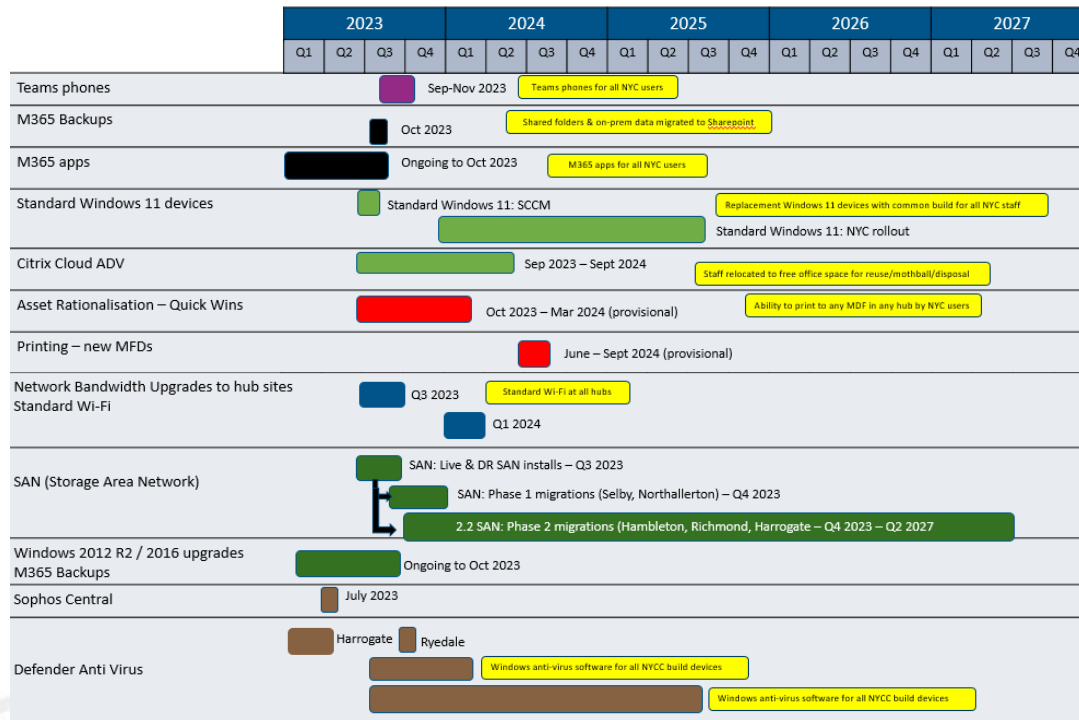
| | 2023 | | | | 2024 | | | | 2025 | | | | 2026 | | | | 2027 | | | |
|---|---|---|---|---|---|---|---|---|---|---|---|---|---|---|---|---|---|---|---|---|
| | Q1 | Q2 | Q3 | Q4 | Q1 | Q2 | Q3 | Q4 | Q1 | Q2 | Q3 | Q4 | Q1 | Q2 | Q3 | Q4 | Q1 | Q2 | Q3 | Q4 |

Teams phones
Sep-Nov 2023
Teams phones for all NYC users

M365 Backups
Oct 2023
Shared folders & on-prem data migrated to Sharepoint

M365 apps
Ongoing to Oct 2023
M365 apps for all NYC users

Standard Windows 11 devices
Standard Windows 11: SCCM
Replacement Windows 11 devices with common build for all NYC staff
Standard Windows 11: NYC rollout

Citrix Cloud ADV
Sep 2023 – Sept 2024
Staff relocated to free office space for reuse/mothball/disposal

Asset Rationalisation – Quick Wins
Oct 2023 – Mar 2024 (provisional)
Ability to print to any MDF in any hub by NYC users

Printing – new MFDs
June – Sept 2024 (provisional)

Network Bandwidth Upgrades to hub sites
Standard Wi-Fi
Q3 2023
Standard Wi-Fi at all hubs
Q1 2024

SAN (Storage Area Network)
SAN: Live & DR SAN installs – Q3 2023
SAN: Phase 1 migrations (Selby, Northallerton) – Q4 2023
2.2 SAN: Phase 2 migrations (Hambleton, Richmond, Harrogate – Q4 2023 – Q2 2027

Windows 2012 R2 / 2016 upgrades
M365 Backups
Ongoing to Oct 2023

Sophos Central
July 2023

Defender Anti Virus
Harrogate
Ryedale
Windows anti-virus software for all NYCC build devices
Windows anti-virus software for all NYCC build devices